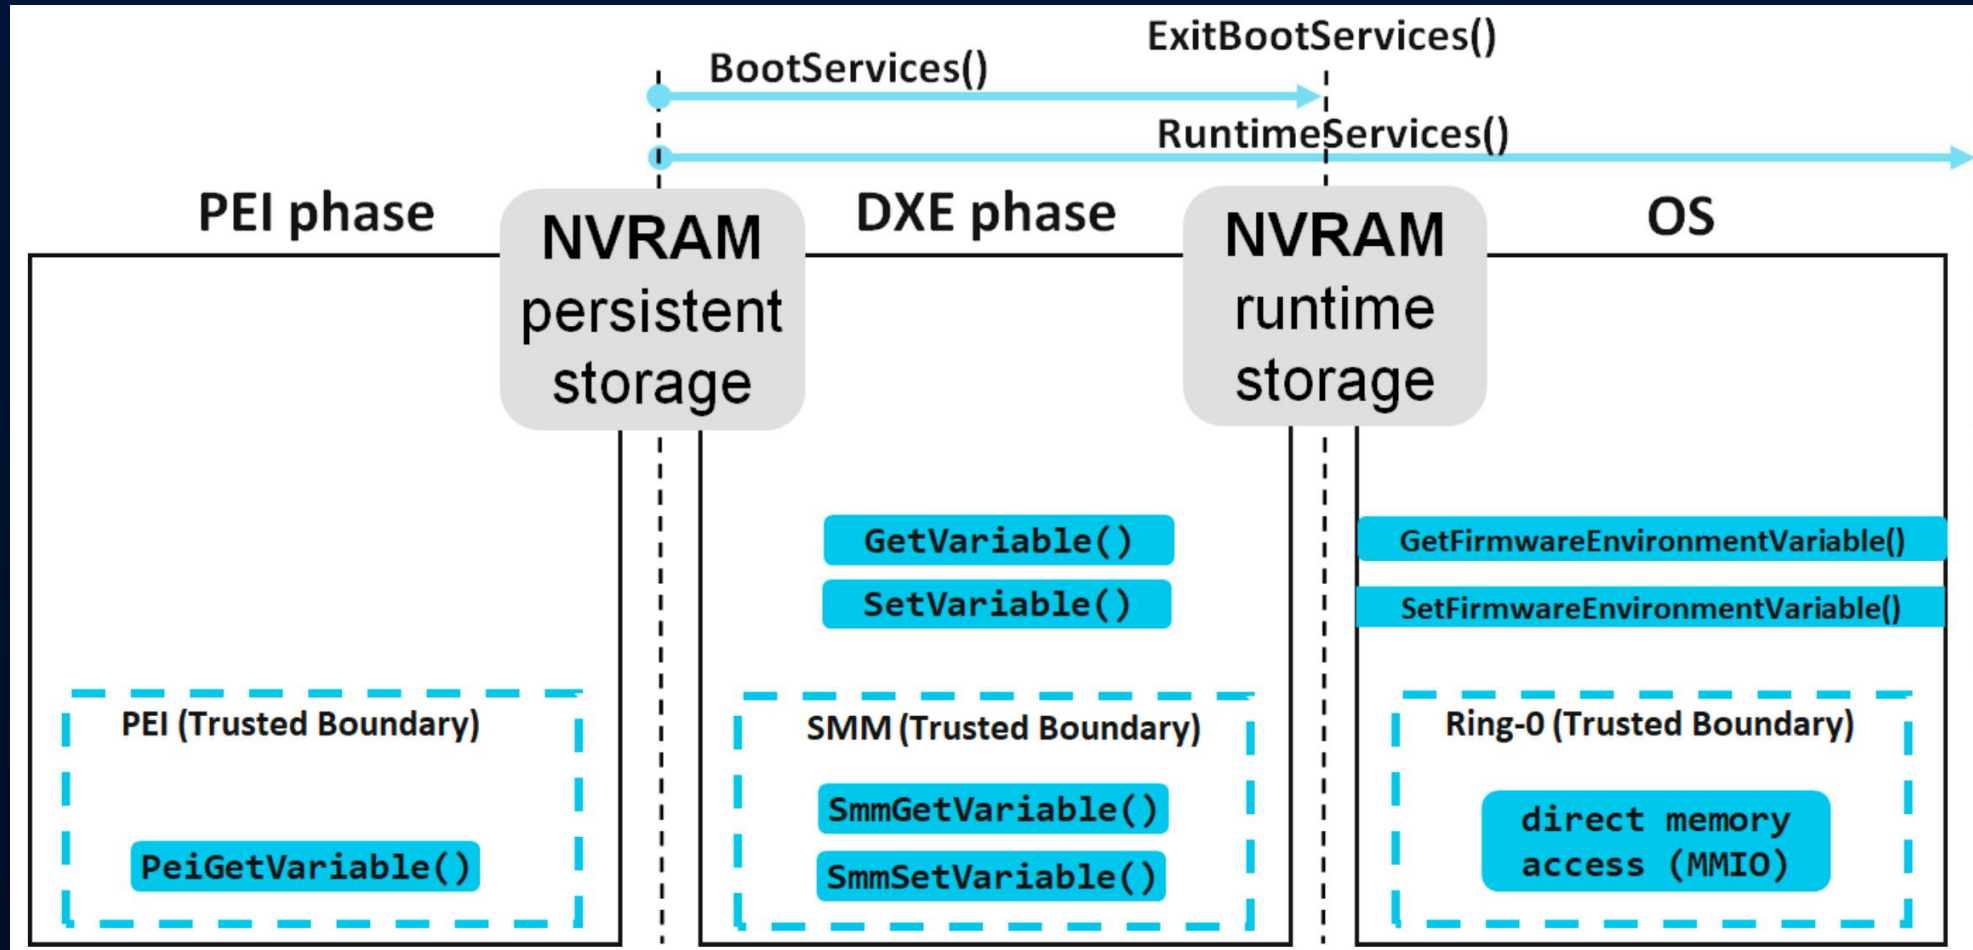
ExitBootServices()
BootServices()
RuntimeServices()

PEI phase

NVRAM persistent storage

DXE phase

NVRAM runtime storage

OS

GetVariable()
SetVariable()

GetFirmwareEnvironmentVariable()
SetFirmwareEnvironmentVariable()

PEI (Trusted Boundary)

PeiGetVariable()

SMM (Trusted Boundary)

SmmGetVariable()
SmmSetVariable()

Ring-0 (Trusted Boundary)

direct memory access (MMIO)